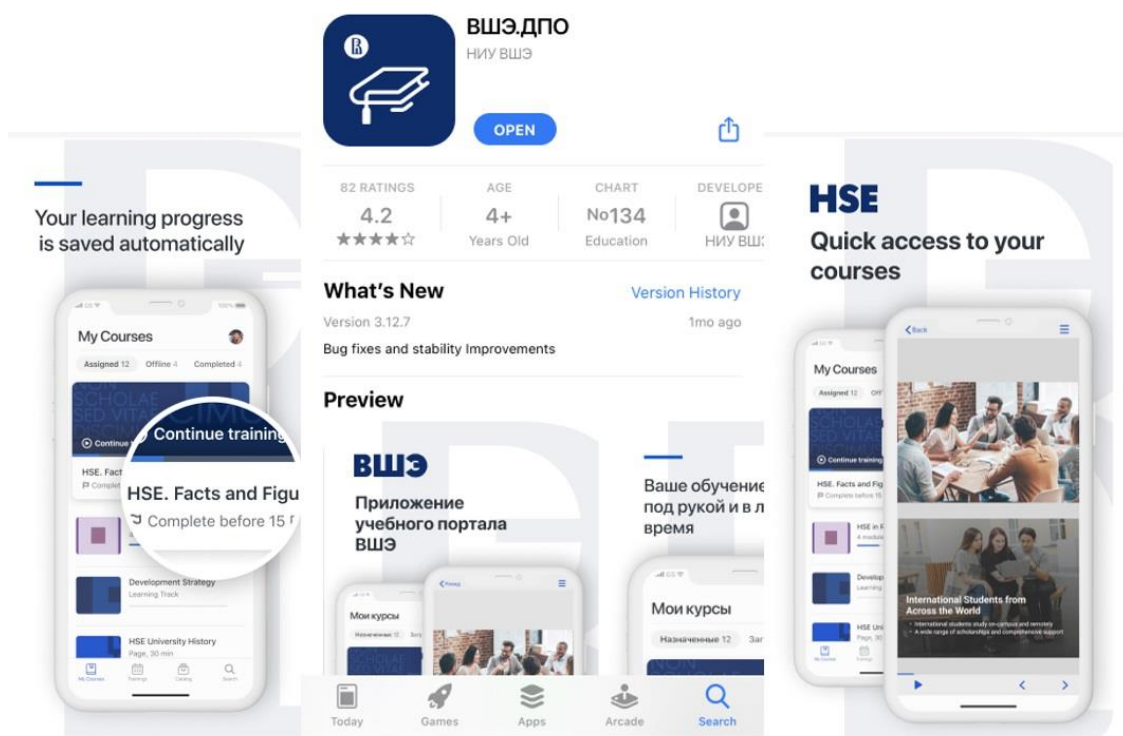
Your learning progress is saved automatically

My Courses

Assigned 12 Offline 4 Completed 4

NON SCHOLAE SED VITAE DISCIMUS

Continue training

HSE. Facts and Figu

Complete before 15

Development Strategy
Learning Track

HSE University History
Page, 30 min

My Courses Trainings Catalog Search

ВШЭ.ДПО
НИУ ВШЭ

OPEN

82 RATINGS
4.2
★★★★☆

AGE
4+
Years Old

CHART
No134
Education

DEVELOPE
НИУ ВШЭ

What's New
Version History
Version 3.12.7
1mo ago
Bug fixes and stability Improvements

Preview

ВШЭ
Приложение учебного портала ВШЭ

Мои курсы
Назначенные 12

Ваше обучение под рукой и в л время

Мои курсы
Назначенные 12 За

Today Games Apps Arcade Search

HSE
Quick access to your courses

My Courses
Assigned 12

Continue training
HSE. Facts and Fig
Complete before 15

HSE in F
4 module

Develop
Learning

HSE Univ
Page, 30 min

Back

International Students from Across the World
International students study on-campus and remotely
A wide range of scholarships and comprehensive support